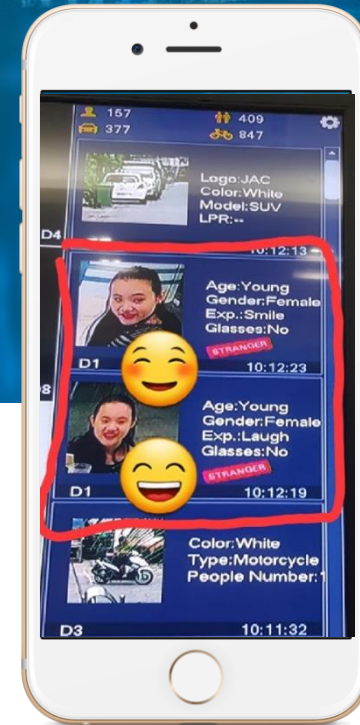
157
409
377
847

Logo:JAC
Color:White
Model:SUV
LPR:--
D4
10:12:13

Age:Young
Gender:Female
Exp.:Smile
Glasses:No
STRANGER
D1
10:12:23

Age:Young
Gender:Female
Exp.:Laugh
Glasses:No
STRANGER
D1
10:12:19

Color:White
Type:Motorcycle
People Number:1
D3
10:11:32